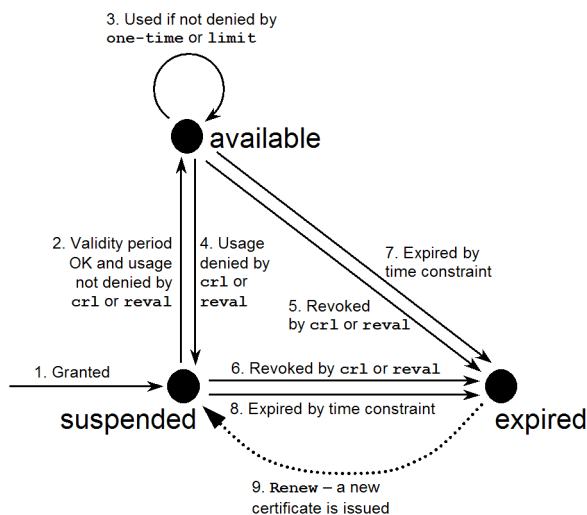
3. Used if not denied by one-time or limit

available

2. Validity period OK and usage not denied by crl or reval

4. Usage denied by crl or reval

7. Expired by time constraint

5. Revoked by crl or reval

1. Granted

6. Revoked by crl or reval

8. Expired by time constraint

suspended

expired

9. Renew – a new certificate is issued